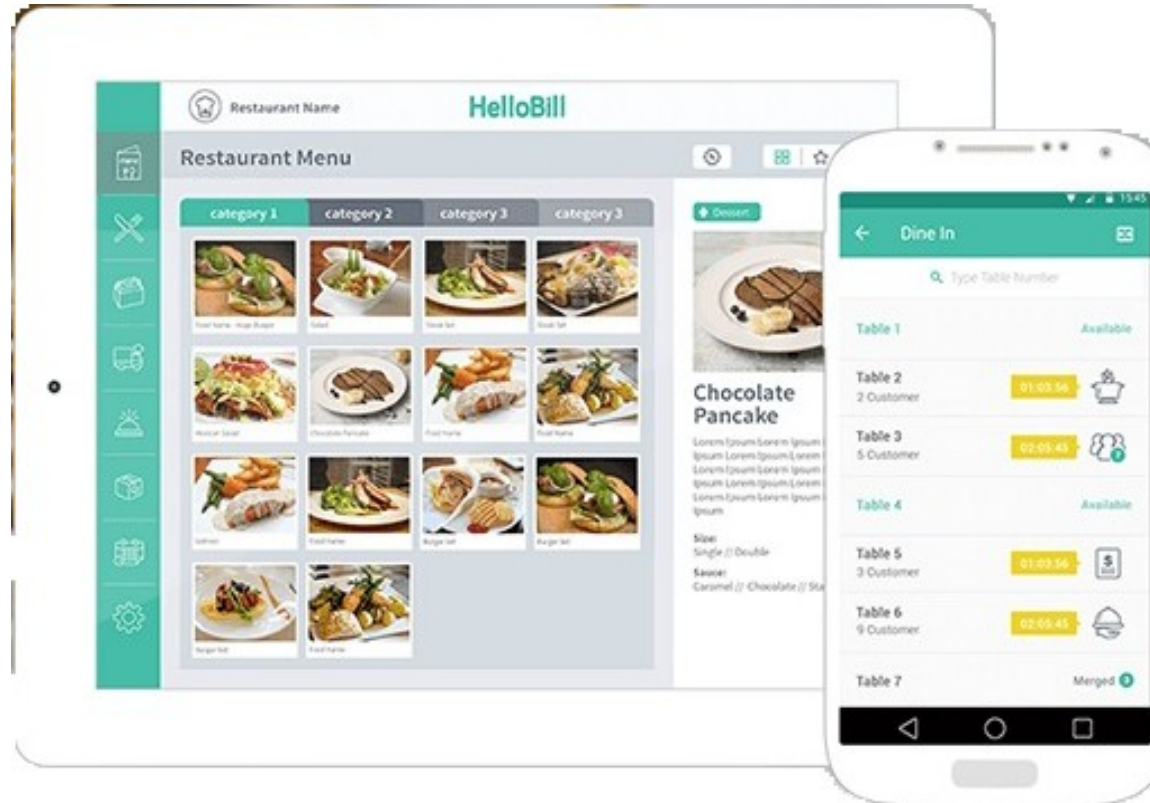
Restaurant Name

HelloBill

Restaurant Menu

category 1 | category 2 | category 3 | category 3

Food Name - Huge Burger
Salad
Steak Set
Steak Set
Mexican Salad
Chocolate Pancake
Food Name
Food Name
Salmon
Food Name
Burger Set
Burger Set
Burger Set
Food Name

Dessert

Chocolate Pancake

Lorem Ipsum Lorem Ipsum Ipsum Lorem Ipsum Lorem Lorem Ipsum Lorem Ipsum Ipsum Lorem Ipsum Lorem Lorem Ipsum Lorem Ipsum Ipsum

Size:
Single // Double

Sauce:
Caramel // Chocolate // St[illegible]

15:45

Dine In

Type Table Number

Table 1
Available

Table 2
2 Customer
01:03:56

Table 3
5 Customer
02:05:45

Table 4
Available

Table 5
3 Customer
01:03:56

Table 6
9 Customer
02:05:45

Table 7
Merged